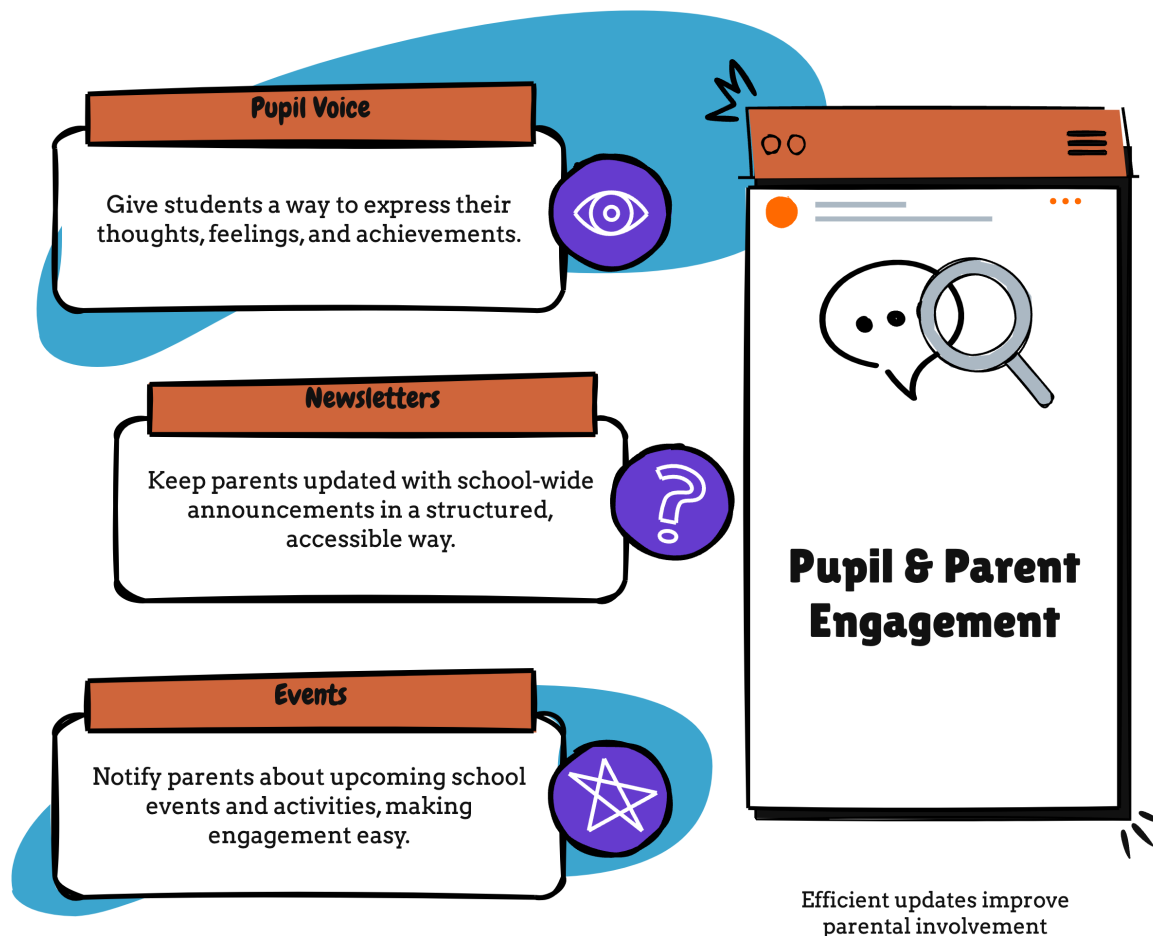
Pupil Voice

Give students a way to express their thoughts, feelings, and achievements.

Newsletters

Keep parents updated with school-wide announcements in a structured, accessible way.

Events

Notify parents about upcoming school events and activities, making engagement easy.

Pupil & Parent Engagement

Efficient updates improve parental involvement